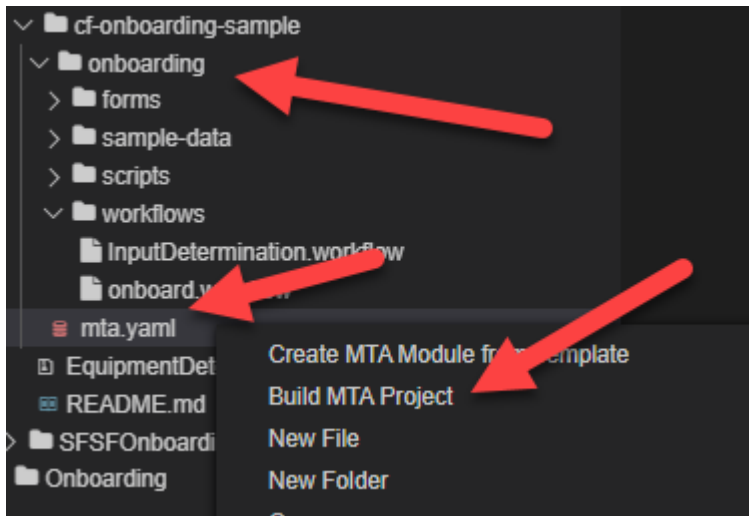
cf-onboarding-sample
onboarding
forms
sample-data
scripts
workflows
InputDetermination.workflow
onboard.w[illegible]w
mta.yaml
EquipmentDet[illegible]
README.md
SFSFOnboardi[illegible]
Onboarding

Create MTA Module fr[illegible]emplate
Build MTA Project
New File
New Folder